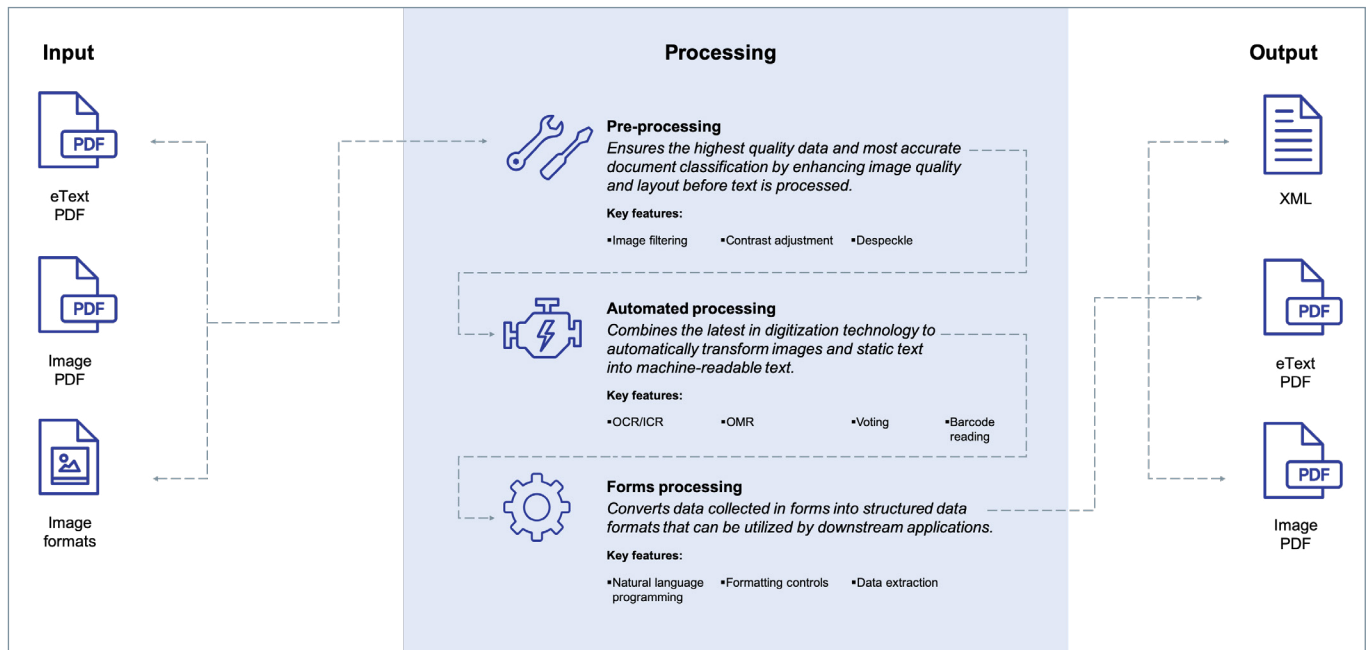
Input

PDF

eText PDF

PDF

Image PDF

Image formats

Processing

Pre-processing
Ensures the highest quality data and most accurate document classification by enhancing image quality and layout before text is processed.

Key features:

▪Image filtering ▪Contrast adjustment ▪Despeckle

Automated processing
Combines the latest in digitization technology to automatically transform images and static text into machine-readable text.

Key features:

▪OCR/ICR ▪OMR ▪Voting ▪Barcode reading

Forms processing
Converts data collected in forms into structured data formats that can be utilized by downstream applications.

Key features:

▪Natural language programming ▪Formatting controls ▪Data extraction

Output

XML

PDF

eText PDF

PDF

Image PDF